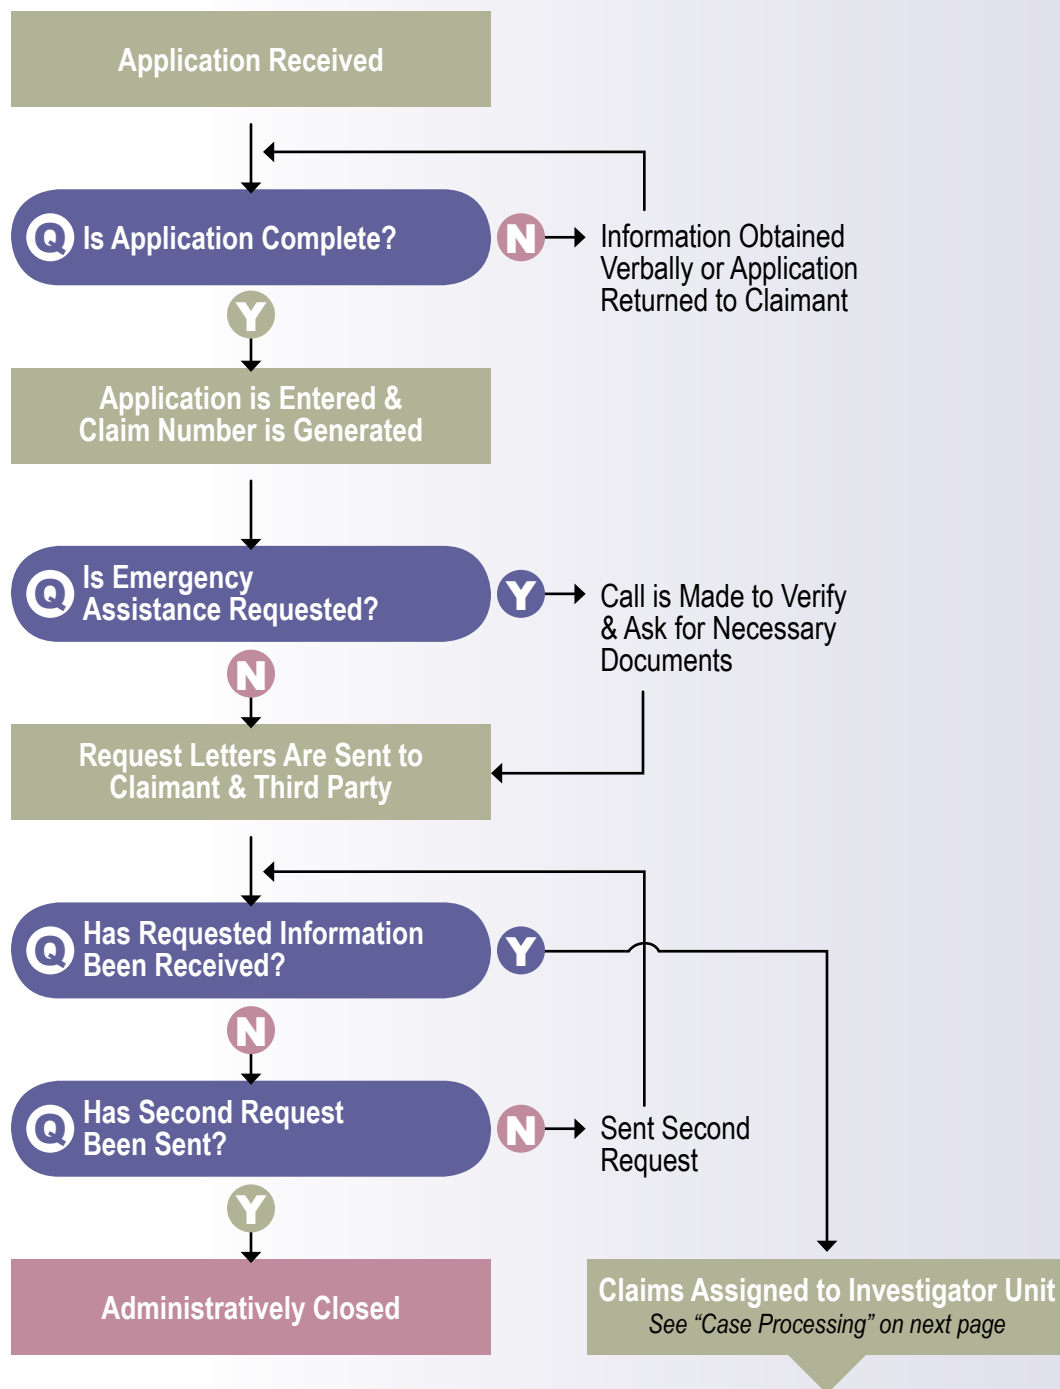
Application Received

Q Is Application Complete?

N Information Obtained Verbally or Application Returned to Claimant

Y

Application is Entered & Claim Number is Generated

Q Is Emergency Assistance Requested?

Y Call is Made to Verify & Ask for Necessary Documents

N

Request Letters Are Sent to Claimant & Third Party

Q Has Requested Information Been Received?

Y

N

Q Has Second Request Been Sent?

N Sent Second Request

Y

Administratively Closed

Claims Assigned to Investigator Unit
See "Case Processing" on next page